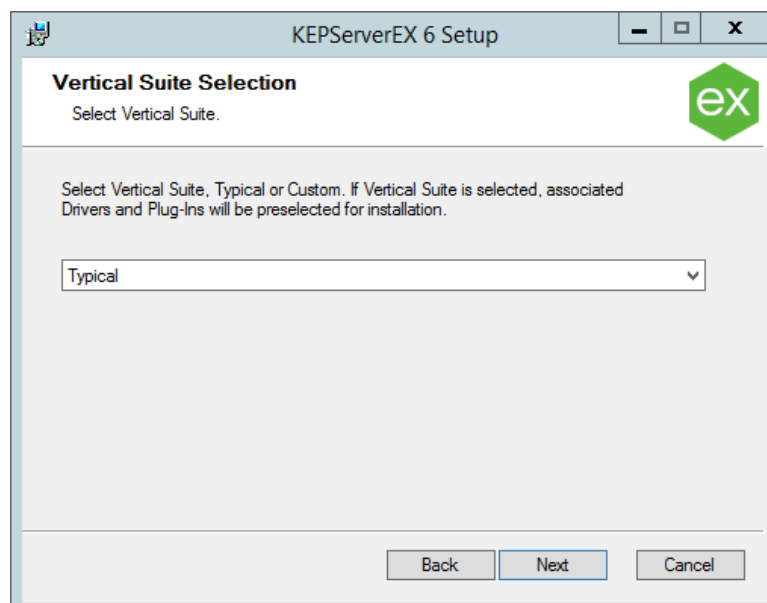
KEPServerEX 6 Setup

Vertical Suite Selection
Select Vertical Suite.

ex

Select Vertical Suite, Typical or Custom. If Vertical Suite is selected, associated Drivers and Plug-Ins will be preselected for installation.

Typical

Back
Next
Cancel